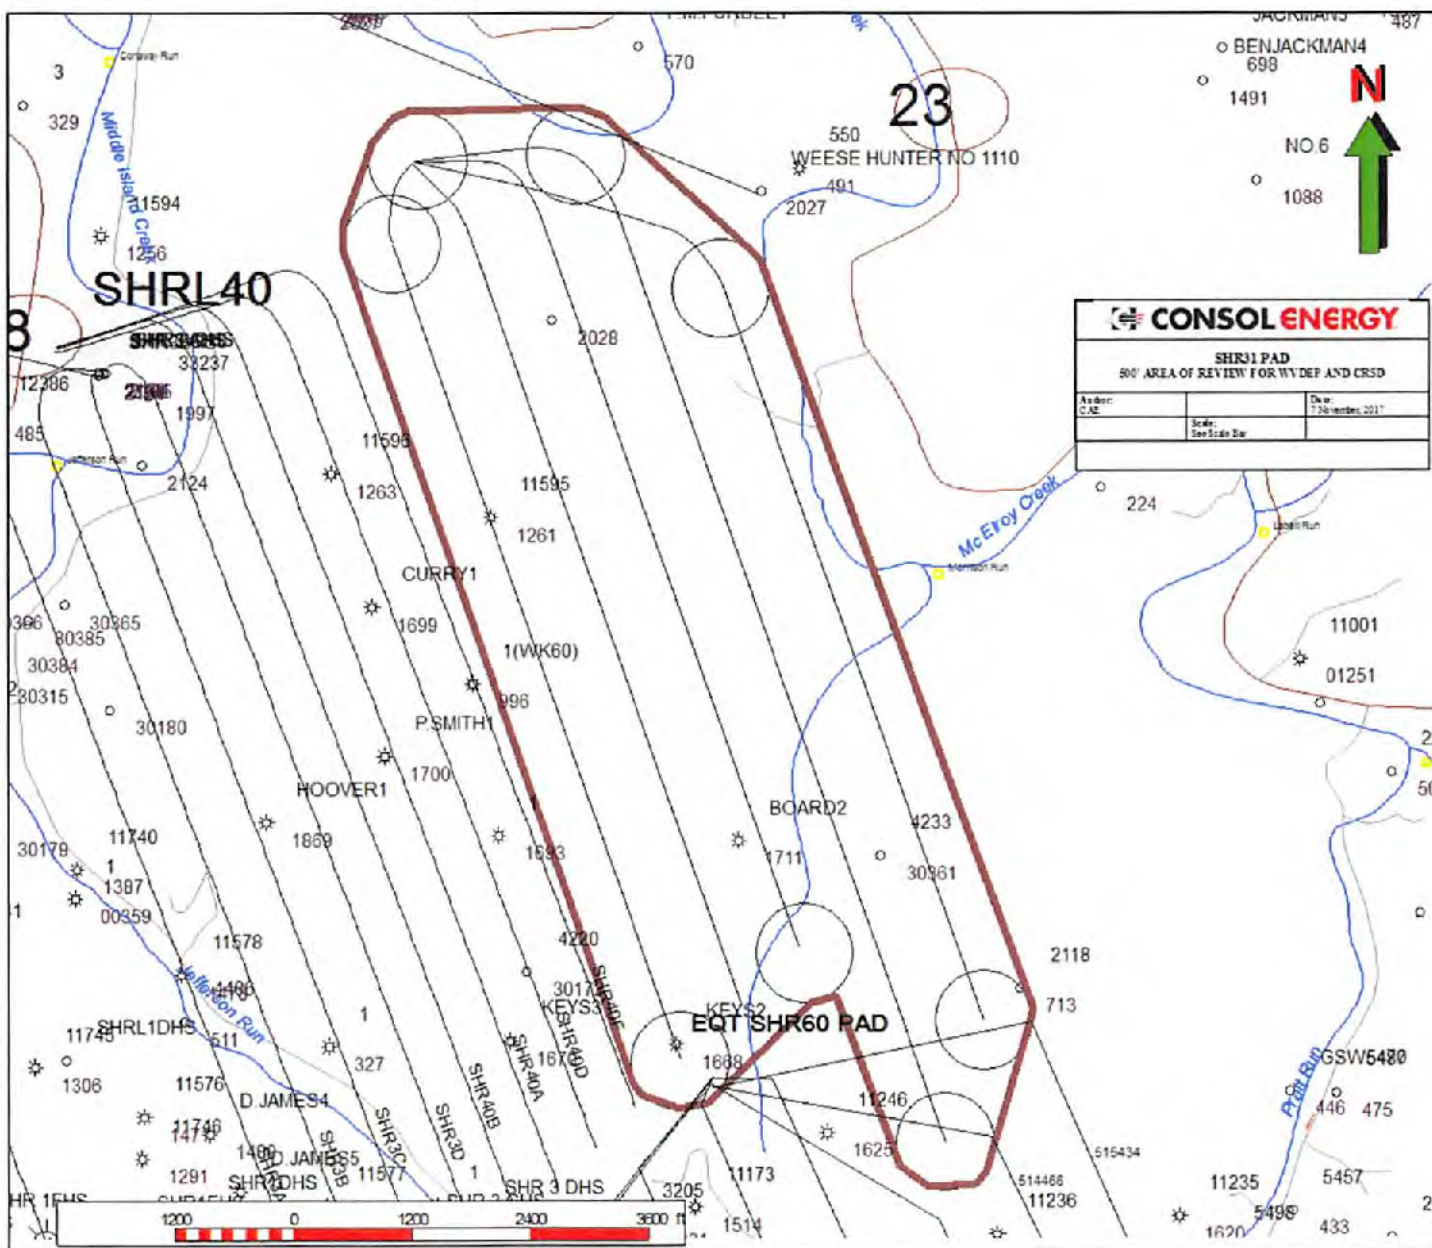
JACKMANS 487
BENJACKMAN4
698
1491
N
NO.6
1088
23
570
550
WEESE HUNTER NO 1110
491
2027
3
Conaway Run
329
Middle Island Creek
11594
1256
SHRL40
8
SHR30DHS
32237
12386
2186
1997
485
Jefferson Run
2124
2028
11596
1263
11595
1261
CONSOL ENERGY
SHR31 PAD
500' AREA OF REVIEW FOR WVDEP AND CRSD
Author: CAE
Date: 7 November, 2017
Scale: See Scale Bar
224
McElroy Creek
Morrison Run
Lobell Run
CURRY1
1699
1(WK60)
996
P.SMITH1
1700
30385
30365
30384
30315
30180
HOOVER1
1869
11740
30179
1
1387
00359
11578
11001
01251
BOARD2
4233
1711
30361
1593
4220
2118
713
3017
KEYS3
KEYS2
SHR40F
SHR40D
EQT SHR60 PAD
1668
1676
SHR40A
SHR40B
SHR3D
SHR3C
SHR3B
11246
1625
11746
1486
Jefferson Run
511
1
327
11745
SHRL1DHS
1306
11576
D.JAMES4
147
1490
D.JAMES5
1291
SHR1DHS
11577
SHR 3 DHS
3205
11173
1514
515434
514466
11236
Pratt Run
GSW5480
446
475
11235
5457
5498
433
1620
1200
0
1200
2400
3600 ft